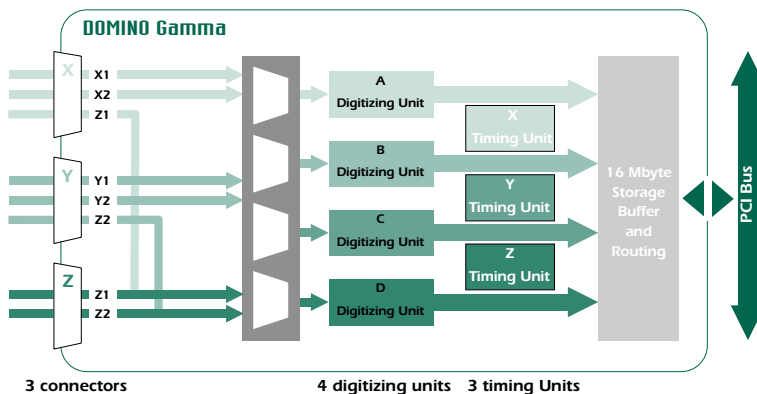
DOMINO Gamma

X
X1
X2
Z1

Y
Y1
Y2
Z2

Z
Z1
Z2

A
Digitizing Unit

B
Digitizing Unit

C
Digitizing Unit

D
Digitizing Unit

X
Timing Unit

Y
Timing Unit

Z
Timing Unit

16 Mbyte
Storage
Buffer
and
Routing

PCI Bus

3 connectors

4 digitizing units

3 timing Units